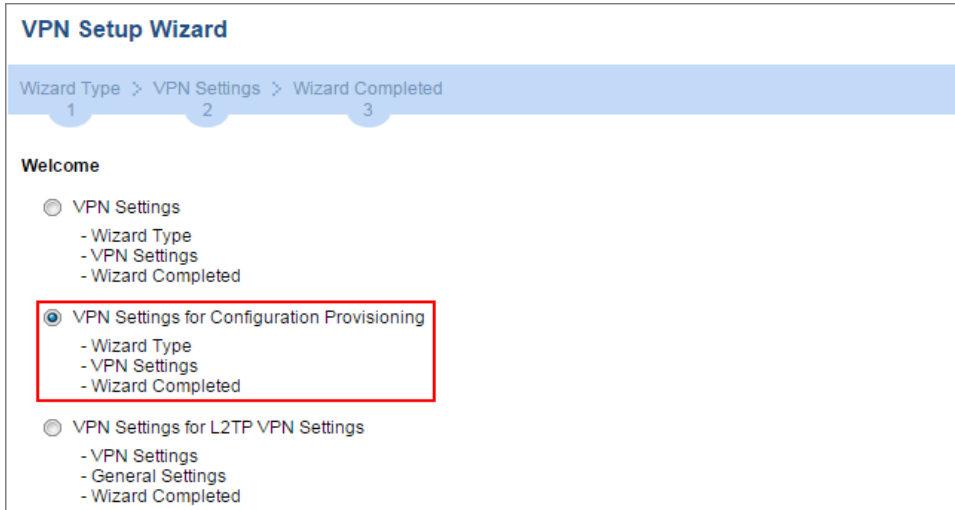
VPN Setup Wizard

Wizard Type > VPN Settings > Wizard Completed
1 2 3

Welcome

VPN Settings

- Wizard Type
- VPN Settings
- Wizard Completed

VPN Settings for Configuration Provisioning

- Wizard Type
- VPN Settings
- Wizard Completed

VPN Settings for L2TP VPN Settings

- VPN Settings
- General Settings
- Wizard Completed